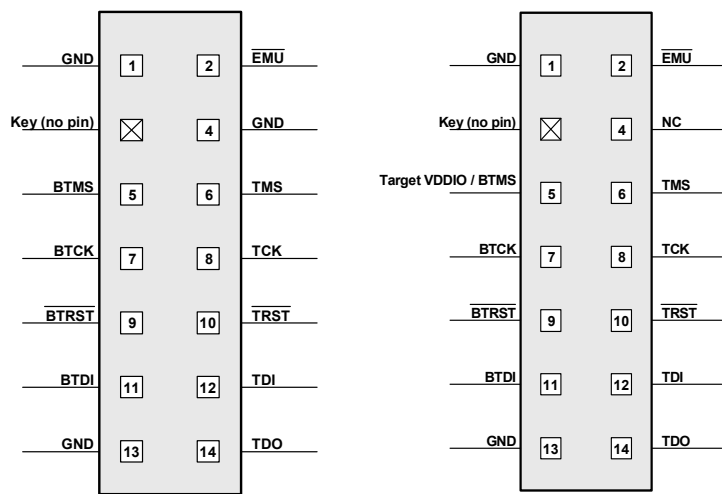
GND 1 2 $\overline{EMU}$
Key (no pin) 4 GND
BTMS 5 6 TMS
BTCK 7 8 TCK
$\overline{BTRST}$ 9 10 $\overline{TRST}$
BTDI 11 12 TDI
GND 13 14 TDO

GND 1 2 $\overline{EMU}$
Key (no pin) 4 NC
Target VDDIO / BTMS 5 6 TMS
BTCK 7 8 TCK
$\overline{BTRST}$ 9 10 $\overline{TRST}$
BTDI 11 12 TDI
GND 13 14 TDO